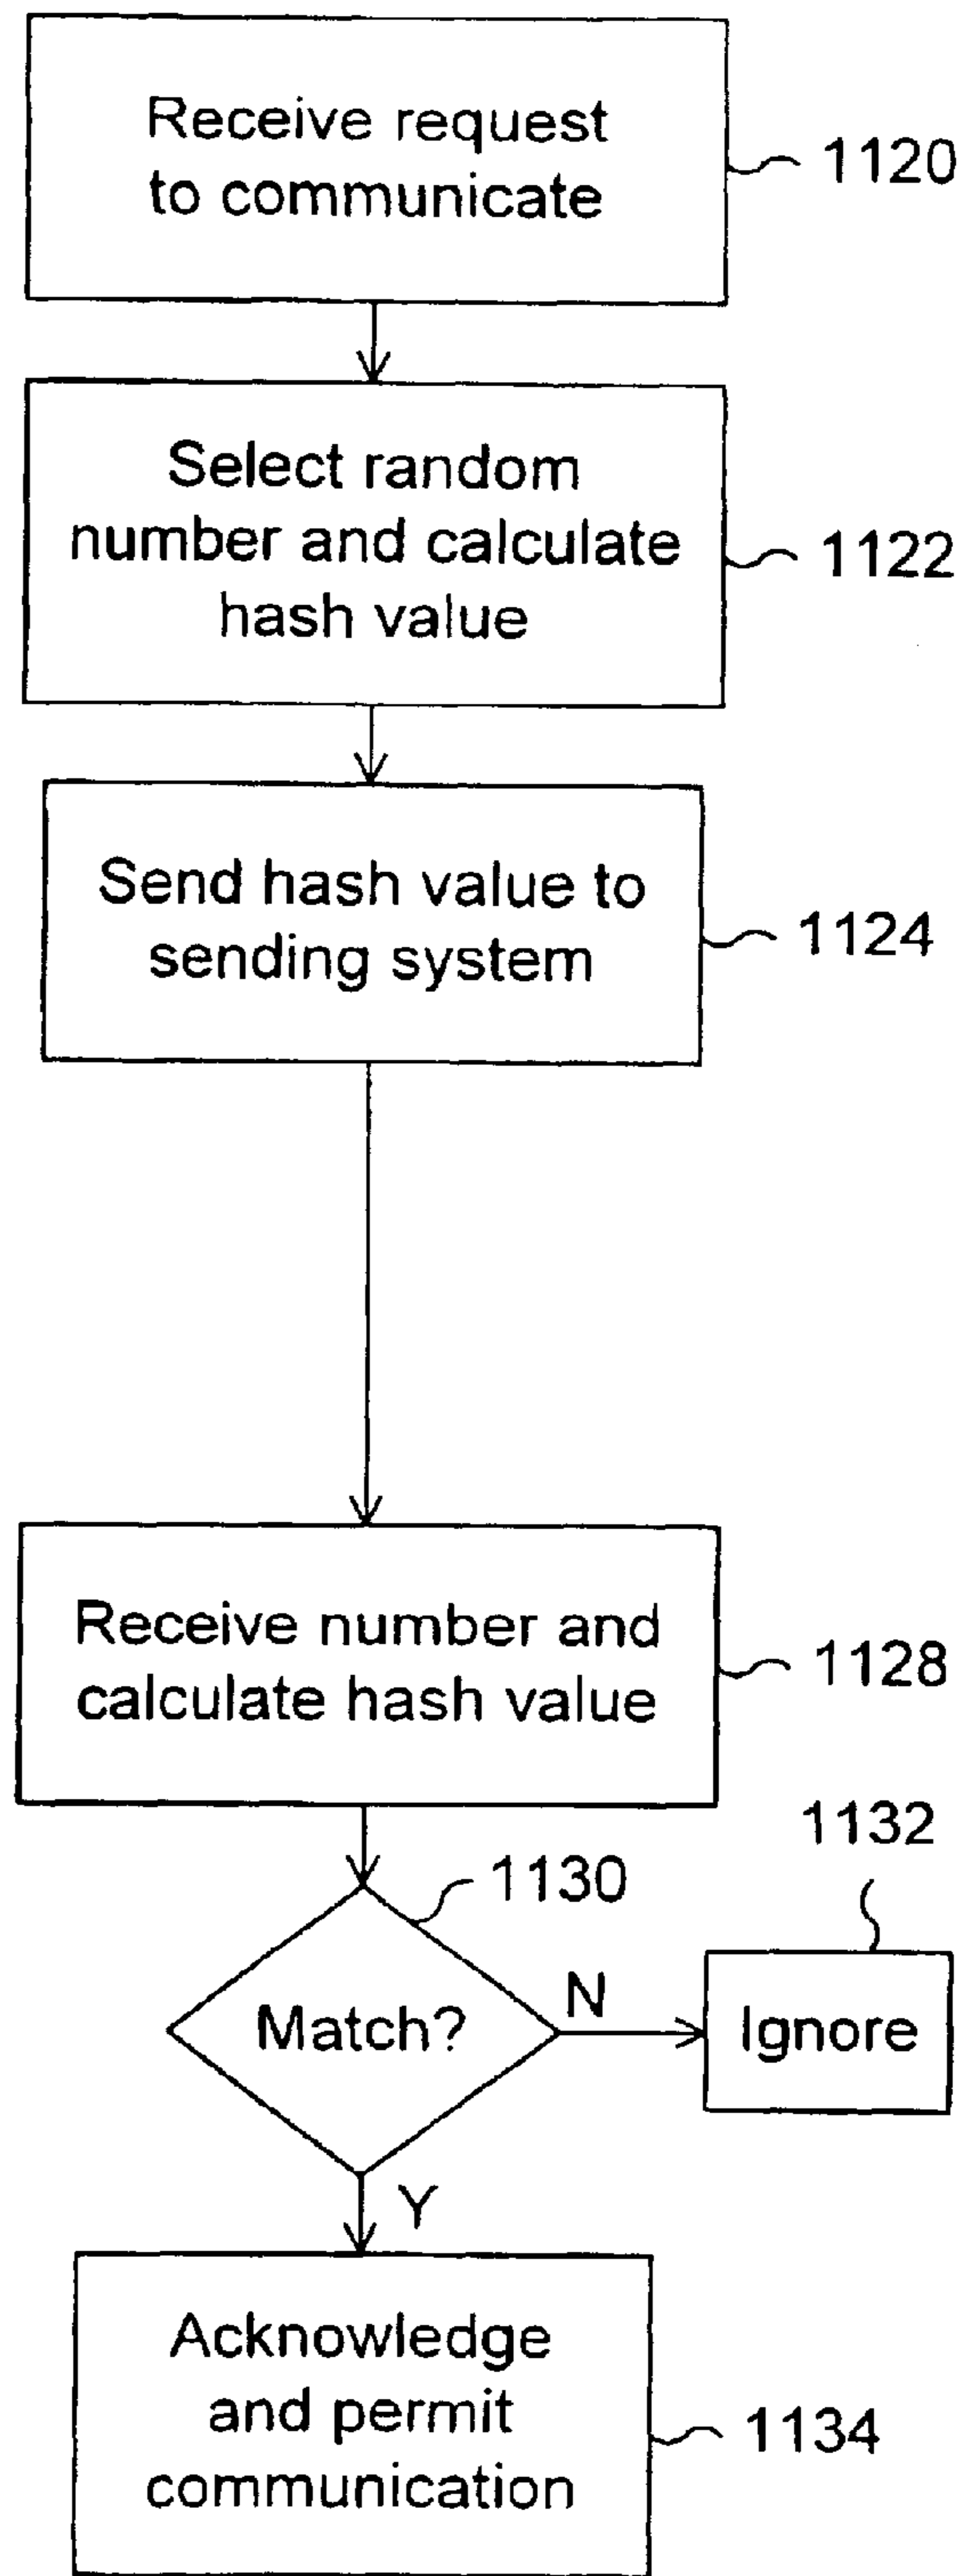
Receive request to communicate

1120

Select random number and calculate hash value

1122

Send hash value to sending system

1124

Receive number and calculate hash value

1128

1132

1130

Match?

N

Ignore

Y

Acknowledge and permit communication

1134